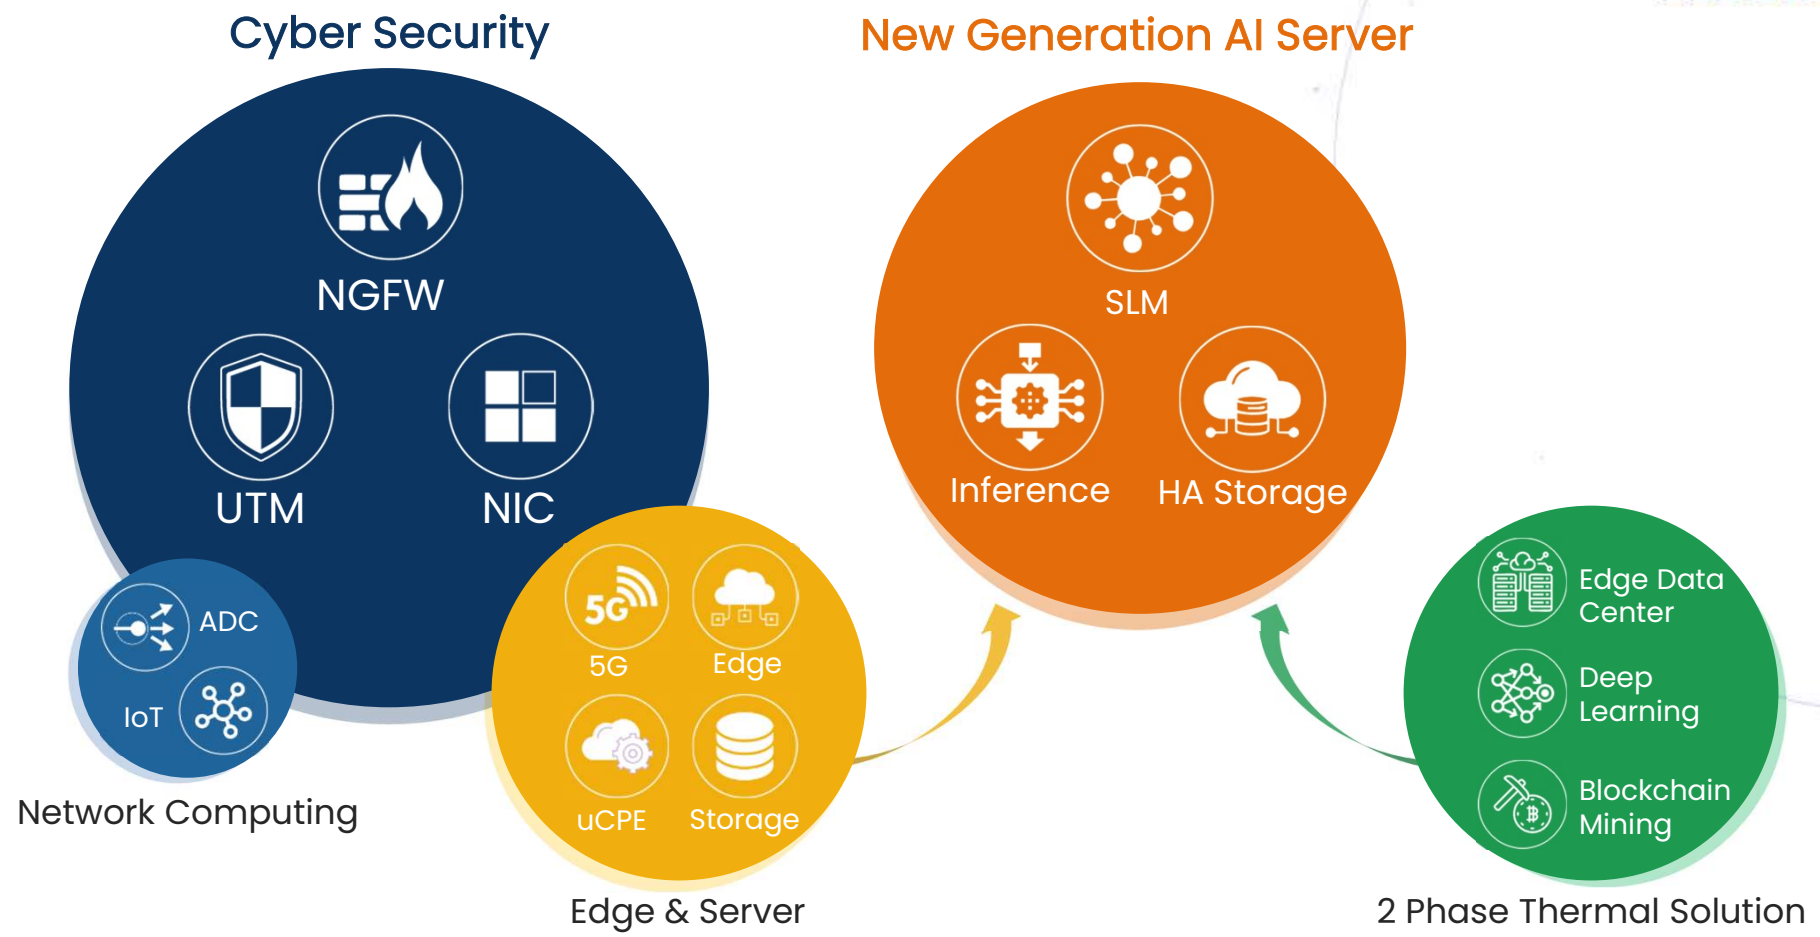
Cyber Security

NGFW

UTM

NIC

ADC

IoT

Network Computing

New Generation AI Server

SLM

Inference

HA Storage

5G

5G

Edge

uCPE

Storage

Edge & Server

Edge Data Center

Deep Learning

Blockchain Mining

2 Phase Thermal Solution